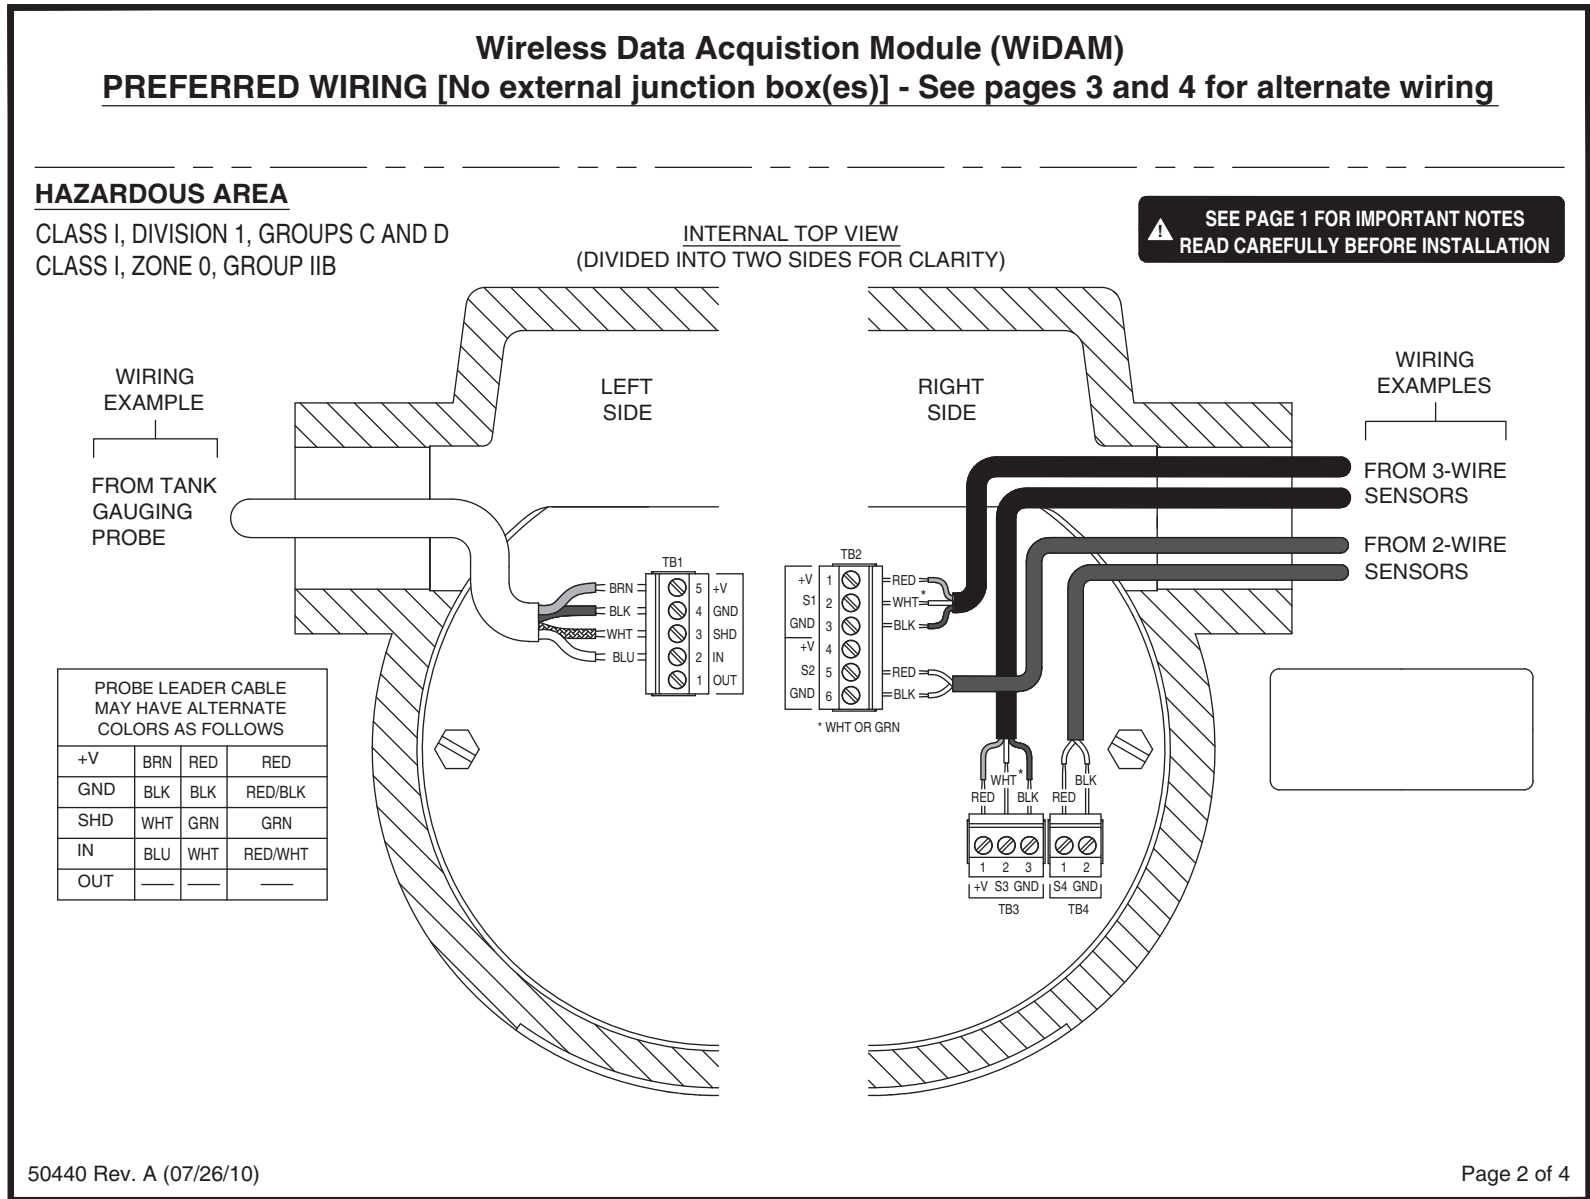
Wireless Data Acquistion Module (WiDAM)
PREFERRED WIRING [No external junction box(es)] - See pages 3 and 4 for alternate wiring

HAZARDOUS AREA
CLASS I, DIVISION 1, GROUPS C AND D
CLASS I, ZONE 0, GROUP IIB

INTERNAL TOP VIEW
(DIVIDED INTO TWO SIDES FOR CLARITY)

SEE PAGE 1 FOR IMPORTANT NOTES
READ CAREFULLY BEFORE INSTALLATION

WIRING EXAMPLE

FROM TANK GAUGING PROBE

LEFT SIDE

RIGHT SIDE

WIRING EXAMPLES

FROM 3-WIRE SENSORS

FROM 2-WIRE SENSORS

TB1
BRN 5 +V
BLK 4 GND
WHT 3 SHD
BLU 2 IN
1 OUT

TB2
+V 1 RED
S1 2 WHT*
GND 3 BLK
+V 4
S2 5 RED
GND 6 BLK
* WHT OR GRN

WHT*
RED BLK
RED BLK
1 2 3
+V S3 GND
TB3
1 2
S4 GND
TB4

PROBE LEADER CABLE MAY HAVE ALTERNATE COLORS AS FOLLOWS

| +V | BRN | RED | RED |
|---|---|---|---|
| GND | BLK | BLK | RED/BLK |
| SHD | WHT | GRN | GRN |
| IN | BLU | WHT | RED/WHT |
| OUT | —— | —— | —— |

50440 Rev. A (07/26/10)
Page 2 of 4